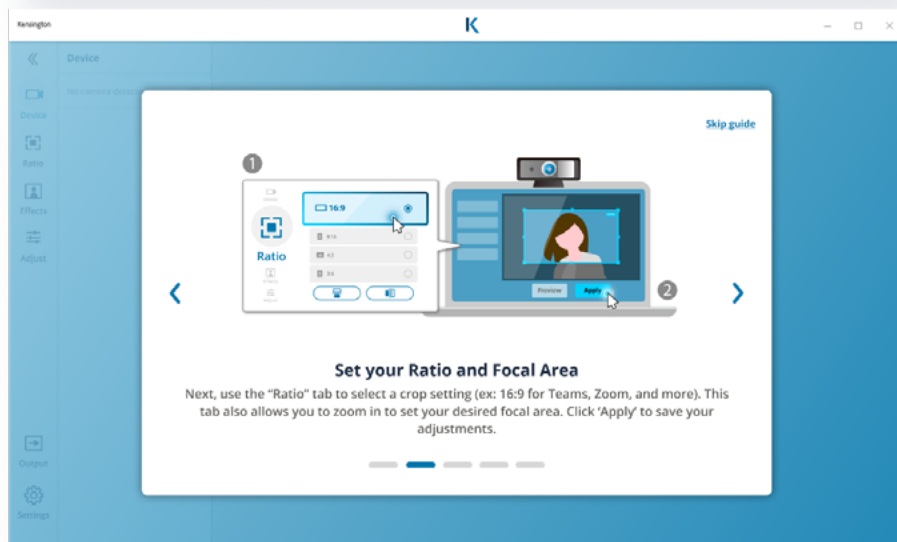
Kensington

K

Device

Device

Ratio

Effects

Adjust

Output

Settings

Skip guide

1

Ratio

16:9

9:16

4:3

3:4

Preview

Apply

2

Set your Ratio and Focal Area

Next, use the "Ratio" tab to select a crop setting (ex: 16:9 for Teams, Zoom, and more). This tab also allows you to zoom in to set your desired focal area. Click 'Apply' to save your adjustments.